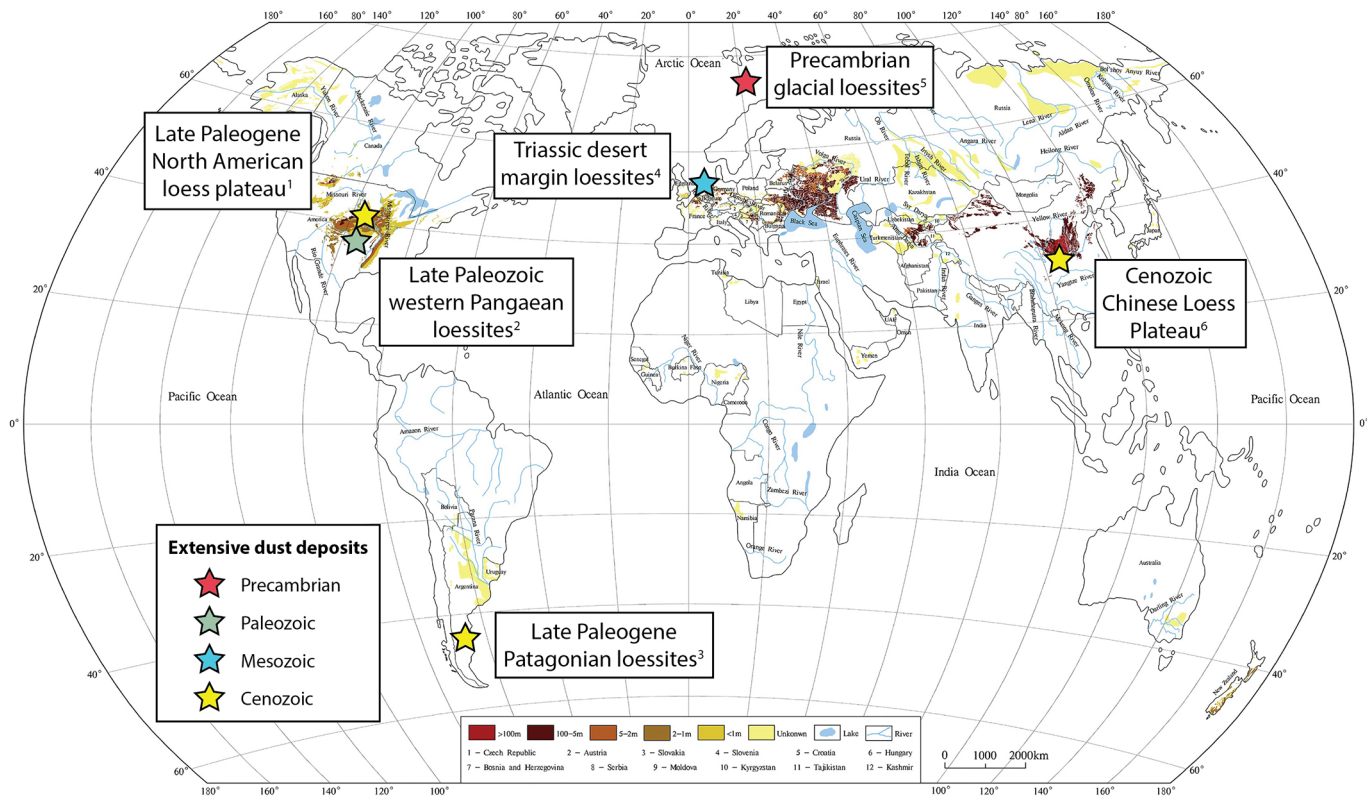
180° 160° 80° 140° 120° 100° 80° 60° 40° 20° 0° 20° 40° 60° 80° 100° 120° 140° 80° 160° 180°

60° Arctic Ocean

Precambrian glacial loessites$^5$

Late Paleogene North American loess plateau$^1$

Triassic desert margin loessites$^4$

Late Paleozoic western Pangaean loessites$^2$

Cenozoic Chinese Loess Plateau$^6$

Alaska Yukon River Mackenzie River Canada Missouri River America Mississippi River Rio Grande River

Russia Ob River Lena River Aldan River Angara River Heilong River Mongolia Volga River Ural River Kazakhstan Germany Poland Belarus Ukraine France Italy Romania Bulgaria Black Sea Caspian Sea Uzbekistan Turkmenistan Afghanistan Pakistan Yellow River Yangtze River Japan Indus River Ganges River India Mekong River Tunisia Libya Egypt Israel Oman Yemen Senegal Niger River Burkina Faso Nigeria Cameroon Nile River Congo River Angola Zambezi River Namibia Orange River Euphrates River

Pacific Ocean Atlantic Ocean India Ocean Pacific Ocean

Amazon River Bolivia Parana River Uruguay Argentina

Australia Darling River New Zealand

40° 20° 0° 20° 40° 60°

Extensive dust deposits
Precambrian
Paleozoic
Mesozoic
Cenozoic

Late Paleogene Patagonian loessites$^3$

| >100m | 100~5m | 5~2m | 2~1m | <1m | Unknown | Lake | River |
|---|---|---|---|---|---|---|---|

1 – Czech Republic 2 – Austria 3 – Slovakia 4 – Slovenia 5 – Croatia 6 – Hungary
7 – Bosnia and Herzegovina 8 – Serbia 9 – Moldova 10 – Kyrgyzstan 11 – Tajikistan 12 – Kashmir

0 1000 2000km

180° 160° 140° 120° 100° 100° 120° 140° 160° 180°